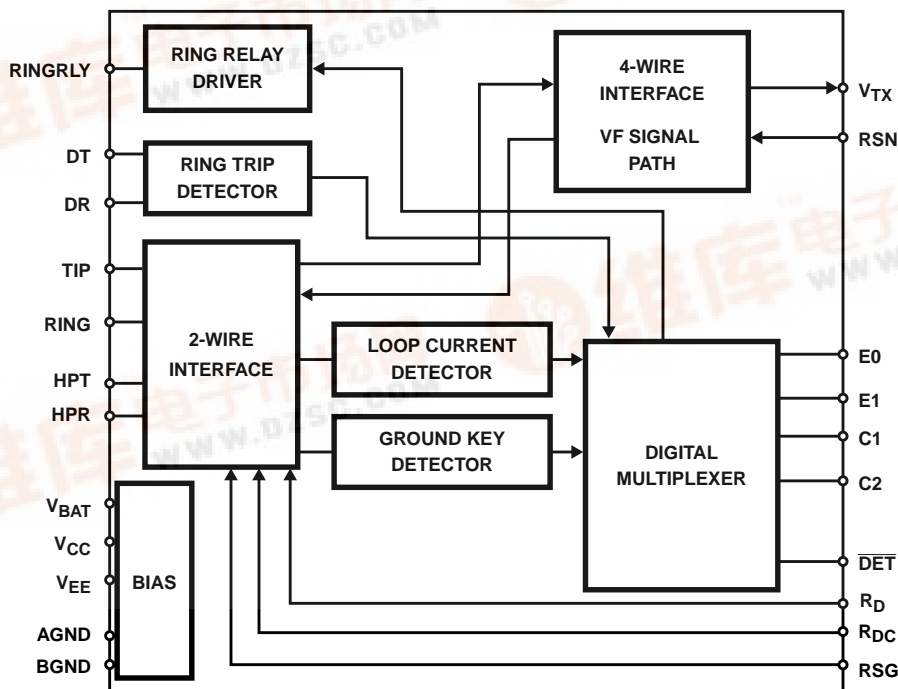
RINGRLY

RING RELAY DRIVER

DT

RING TRIP DETECTOR

DR

TIP

RING

2-WIRE INTERFACE

HPT

HPR

4-WIRE INTERFACE

VF SIGNAL PATH

$V_{TX}$

RSN

LOOP CURRENT DETECTOR

GROUND KEY DETECTOR

DIGITAL MULTIPLEXER

E0

E1

C1

C2

$\overline{DET}$

$V_{BAT}$

$V_{CC}$

$V_{EE}$

BIAS

AGND

BGND

$R_D$

$R_{DC}$

RSG